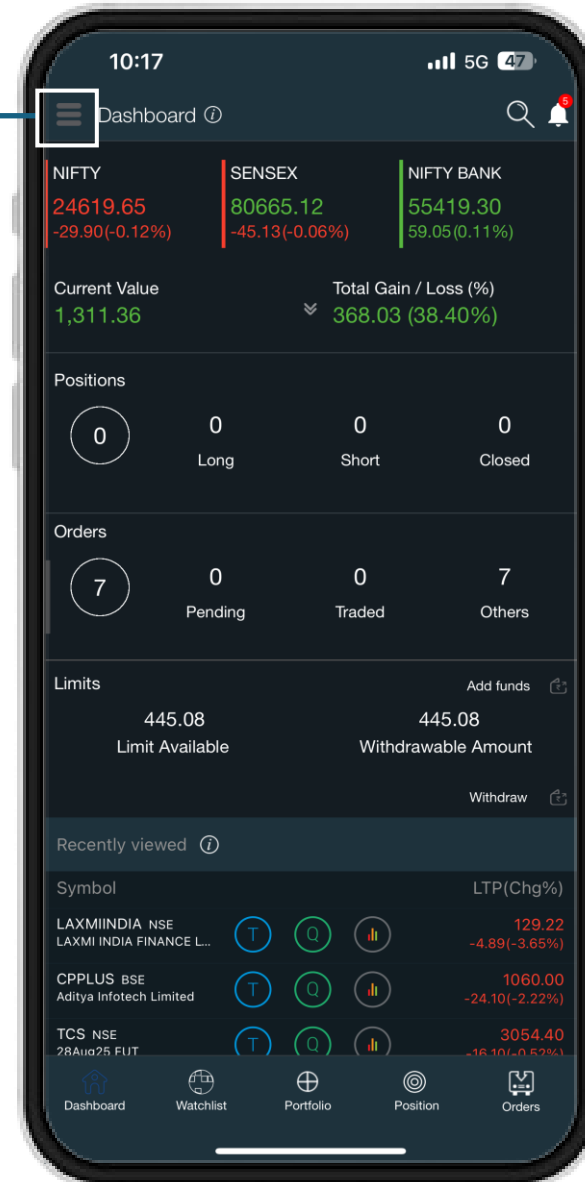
10:17
5G 47

Dashboard ⓘ
5

NIFTY
24619.65
-29.90(-0.12%)

SENSEX
80665.12
-45.13(-0.06%)

NIFTY BANK
55419.30
59.05(0.11%)

Current Value
1,311.36

Total Gain / Loss (%)
368.03 (38.40%)

Positions
0
0 Long
0 Short
0 Closed

Orders
7
0 Pending
0 Traded
7 Others

Limits
Add funds
445.08
Limit Available
445.08
Withdrawable Amount
Withdraw

Recently viewed ⓘ

| Symbol | | | | LTP(Chg%) |
|---|---|---|---|---|
| LAXMIINDIA NSE LAXMI INDIA FINANCE L... | T | Q | | 129.22 -4.89(-3.65%) |
| CPPLUS BSE Aditya Infotech Limited | T | Q | | 1060.00 -24.10(-2.22%) |
| TCS NSE 28Aug25 FUT | T | Q | | 3054.40 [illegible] |

Dashboard
Watchlist
Portfolio
Position
Orders